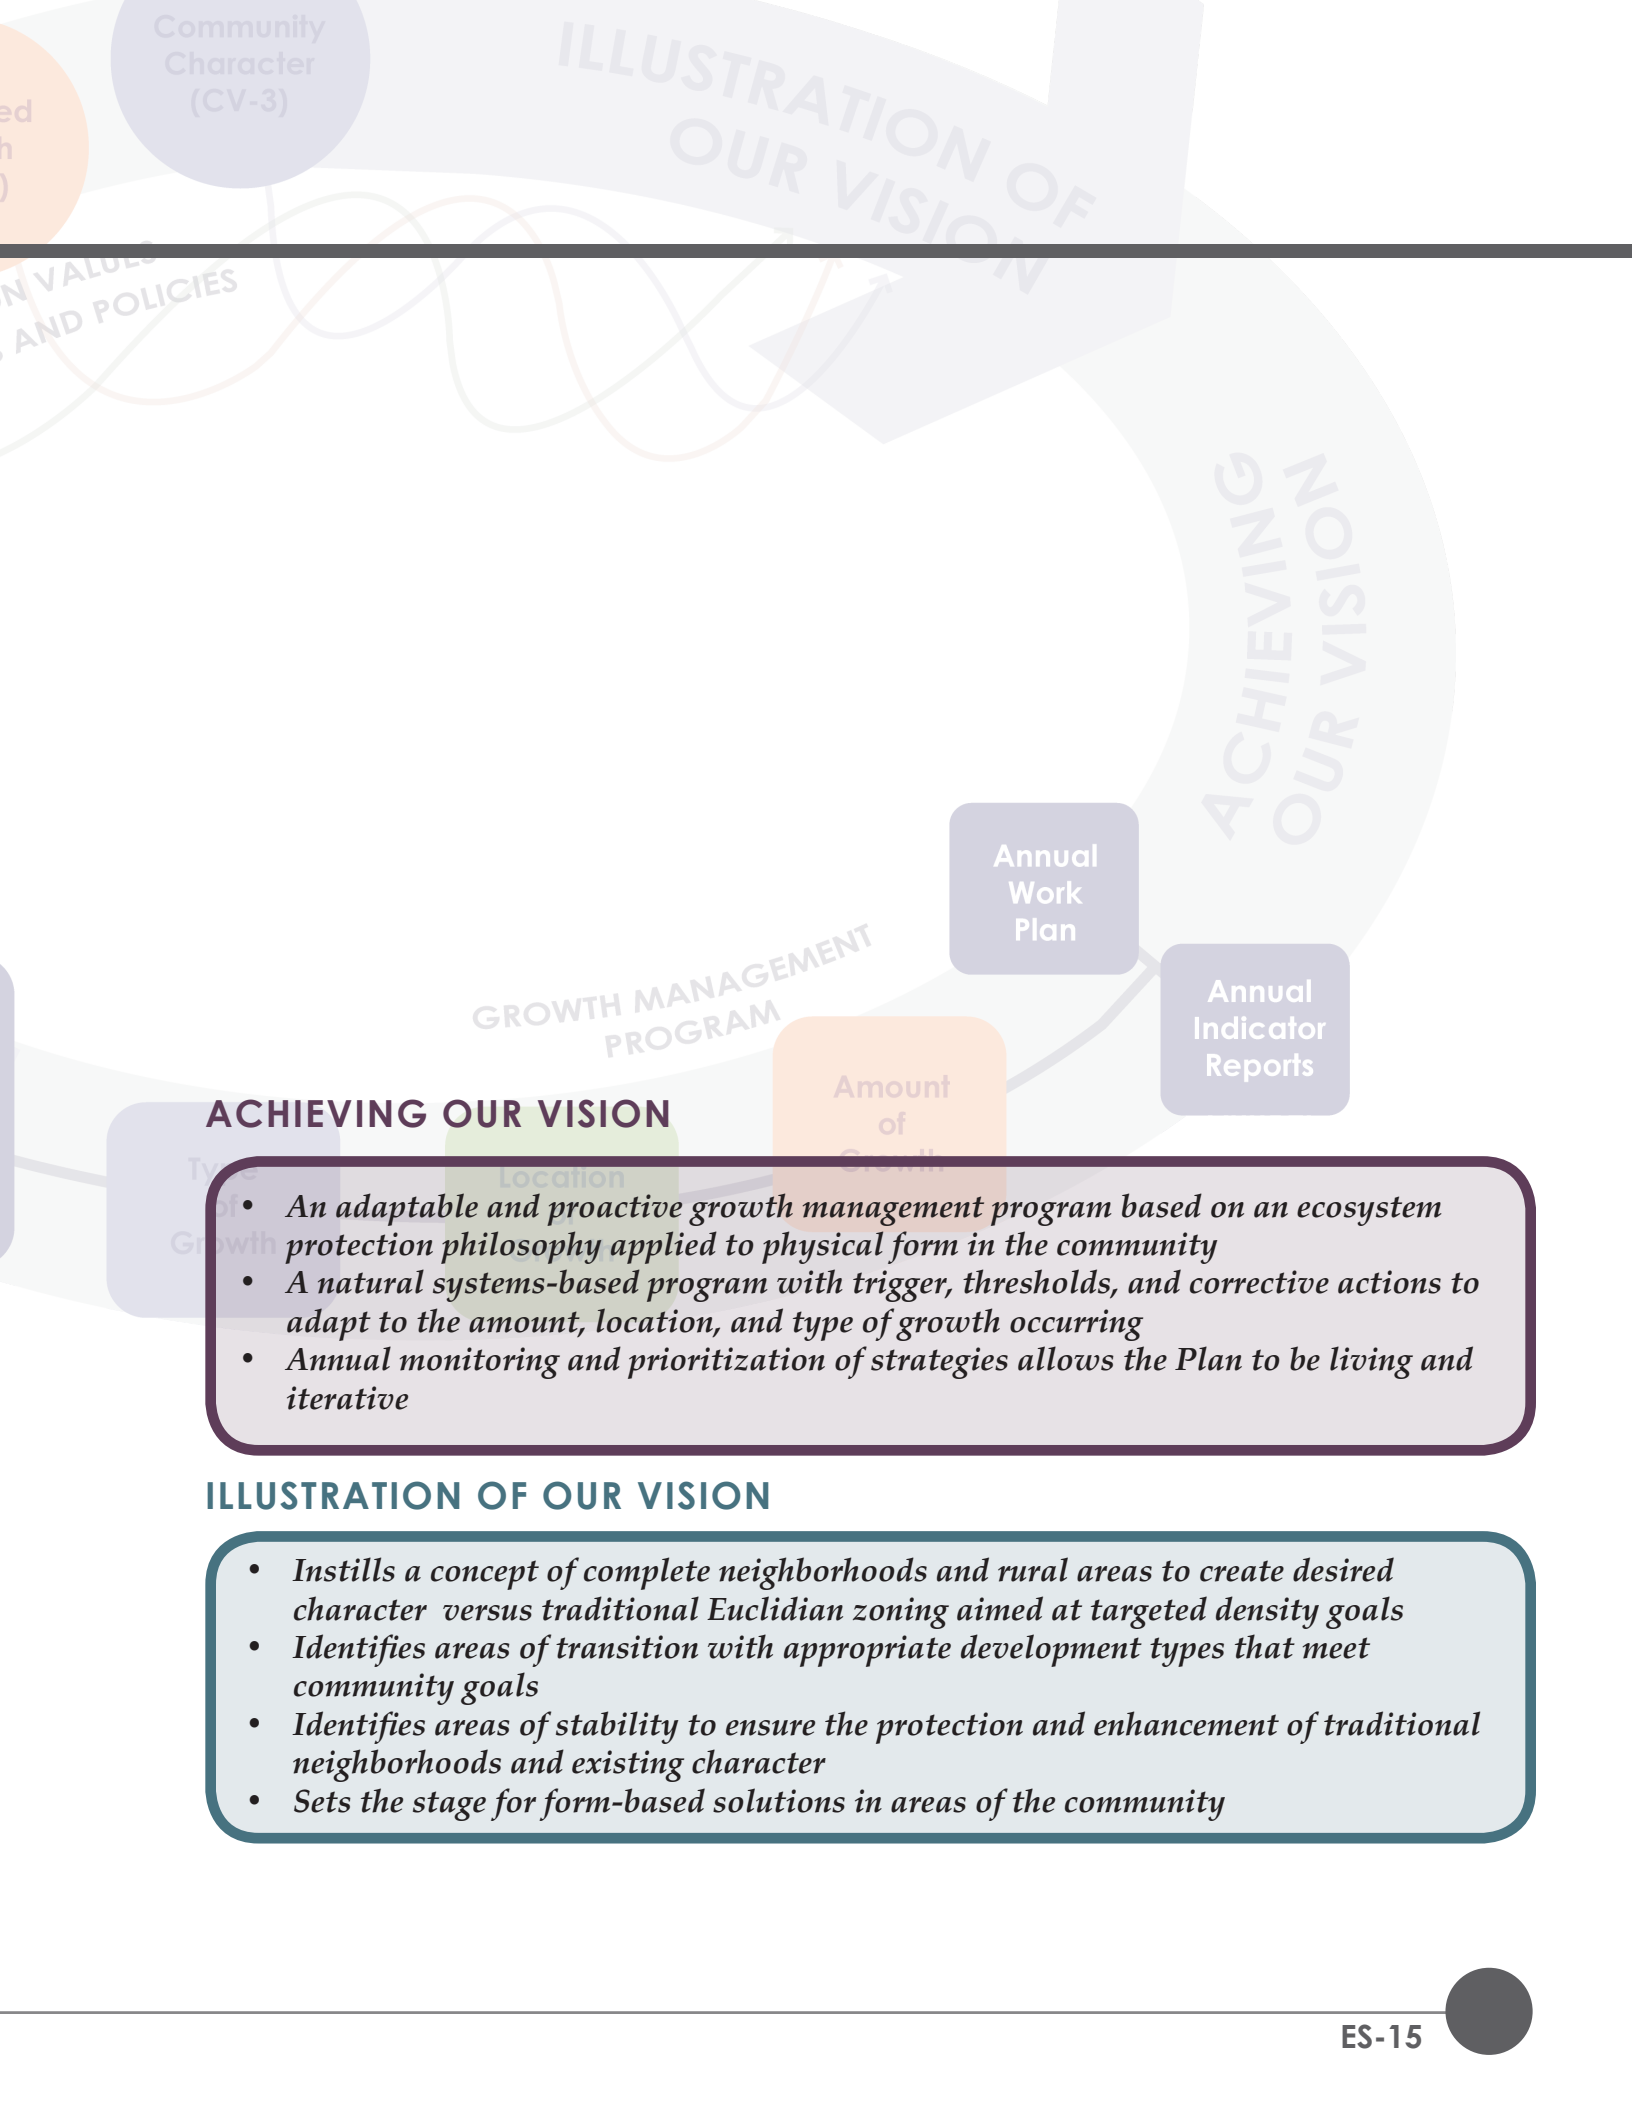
Community Character (CV-3)

ed
h
)

ILLUSTRATION OF OUR VISION

N VALUES
AND POLICIES

ACHIEVING OUR VISION

Annual Work Plan

Annual Indicator Reports

GROWTH MANAGEMENT PROGRAM

Amount of Growth

Type of Growth

Location

ACHIEVING OUR VISION

- An adaptable and proactive growth management program based on an ecosystem protection philosophy applied to physical form in the community
- A natural systems-based program with trigger, thresholds, and corrective actions to adapt to the amount, location, and type of growth occurring
- Annual monitoring and prioritization of strategies allows the Plan to be living and iterative

ILLUSTRATION OF OUR VISION

- Instills a concept of complete neighborhoods and rural areas to create desired character versus traditional Euclidian zoning aimed at targeted density goals
- Identifies areas of transition with appropriate development types that meet community goals
- Identifies areas of stability to ensure the protection and enhancement of traditional neighborhoods and existing character
- Sets the stage for form-based solutions in areas of the community

ES-15